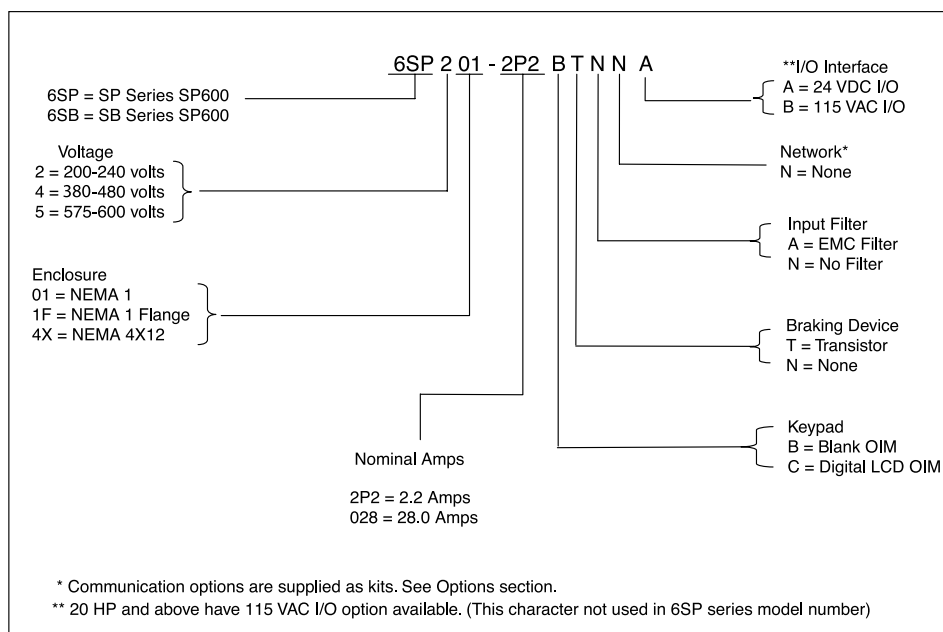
6SP 2 01 - 2P2 B T N N A

6SP = SP Series SP600
6SB = SB Series SP600

Voltage
2 = 200-240 volts
4 = 380-480 volts
5 = 575-600 volts

Enclosure
01 = NEMA 1
1F = NEMA 1 Flange
4X = NEMA 4X12

Nominal Amps

2P2 = 2.2 Amps
028 = 28.0 Amps

**I/O Interface
A = 24 VDC I/O
B = 115 VAC I/O

Network*
N = None

Input Filter
A = EMC Filter
N = No Filter

Braking Device
T = Transistor
N = None

Keypad
B = Blank OIM
C = Digital LCD OIM

* Communication options are supplied as kits. See Options section.
** 20 HP and above have 115 VAC I/O option available. (This character not used in 6SP series model number)